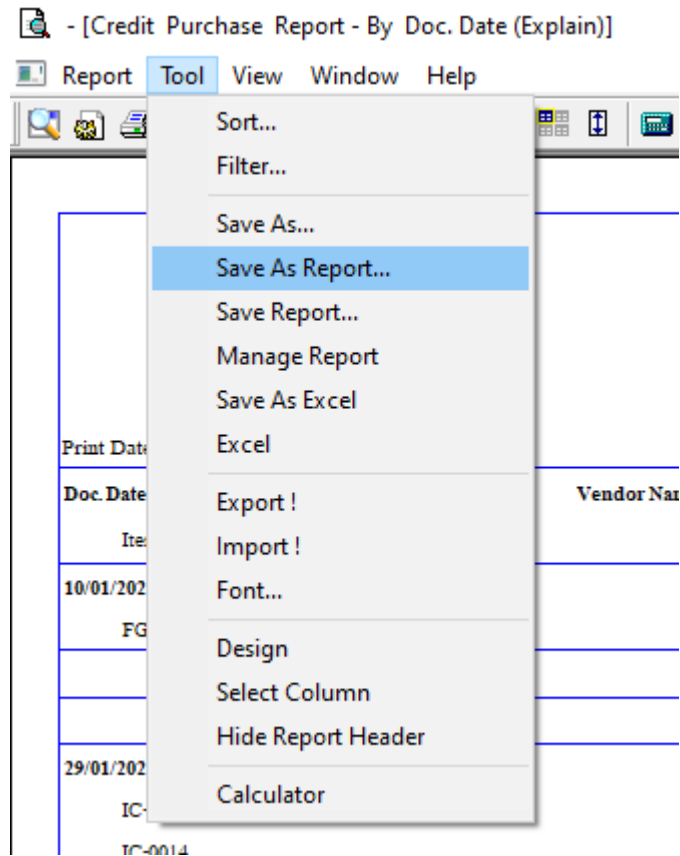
- [Credit Purchase Report - By Doc. Date (Explain)]

Report Tool View Window Help

Sort...
Filter...
Save As...
Save As Report...
Save Report...
Manage Report
Save As Excel
Excel
Export !
Import !
Font...
Design
Select Column
Hide Report Header
Calculator

Print Date
Doc. Date
Vendor Nar
Ite
10/01/202
FG
29/01/202
IC-
IC-0014